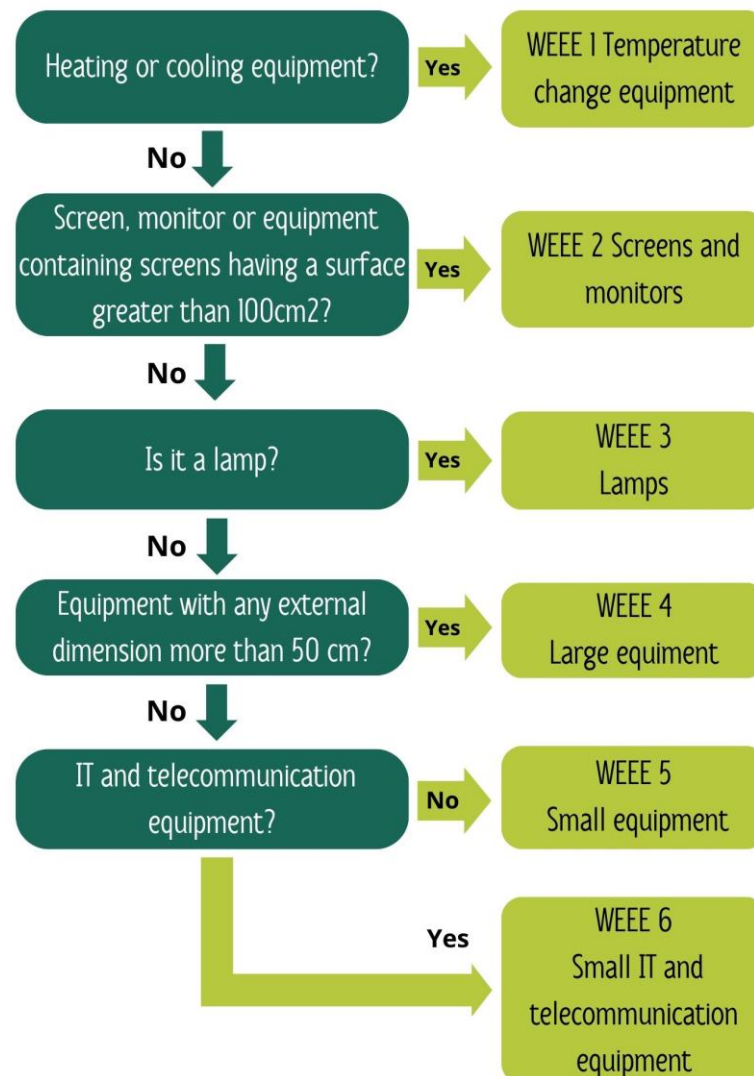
Heating or cooling equipment?

Yes

WEEE 1 Temperature change equipment

No

Screen, monitor or equipment containing screens having a surface greater than 100cm2?

Yes

WEEE 2 Screens and monitors

No

Is it a lamp?

Yes

WEEE 3 Lamps

No

Equipment with any external dimension more than 50 cm?

Yes

WEEE 4 Large equiment

No

IT and telecommunication equipment?

No

WEEE 5 Small equipment

Yes

WEEE 6 Small IT and telecommunication equipment